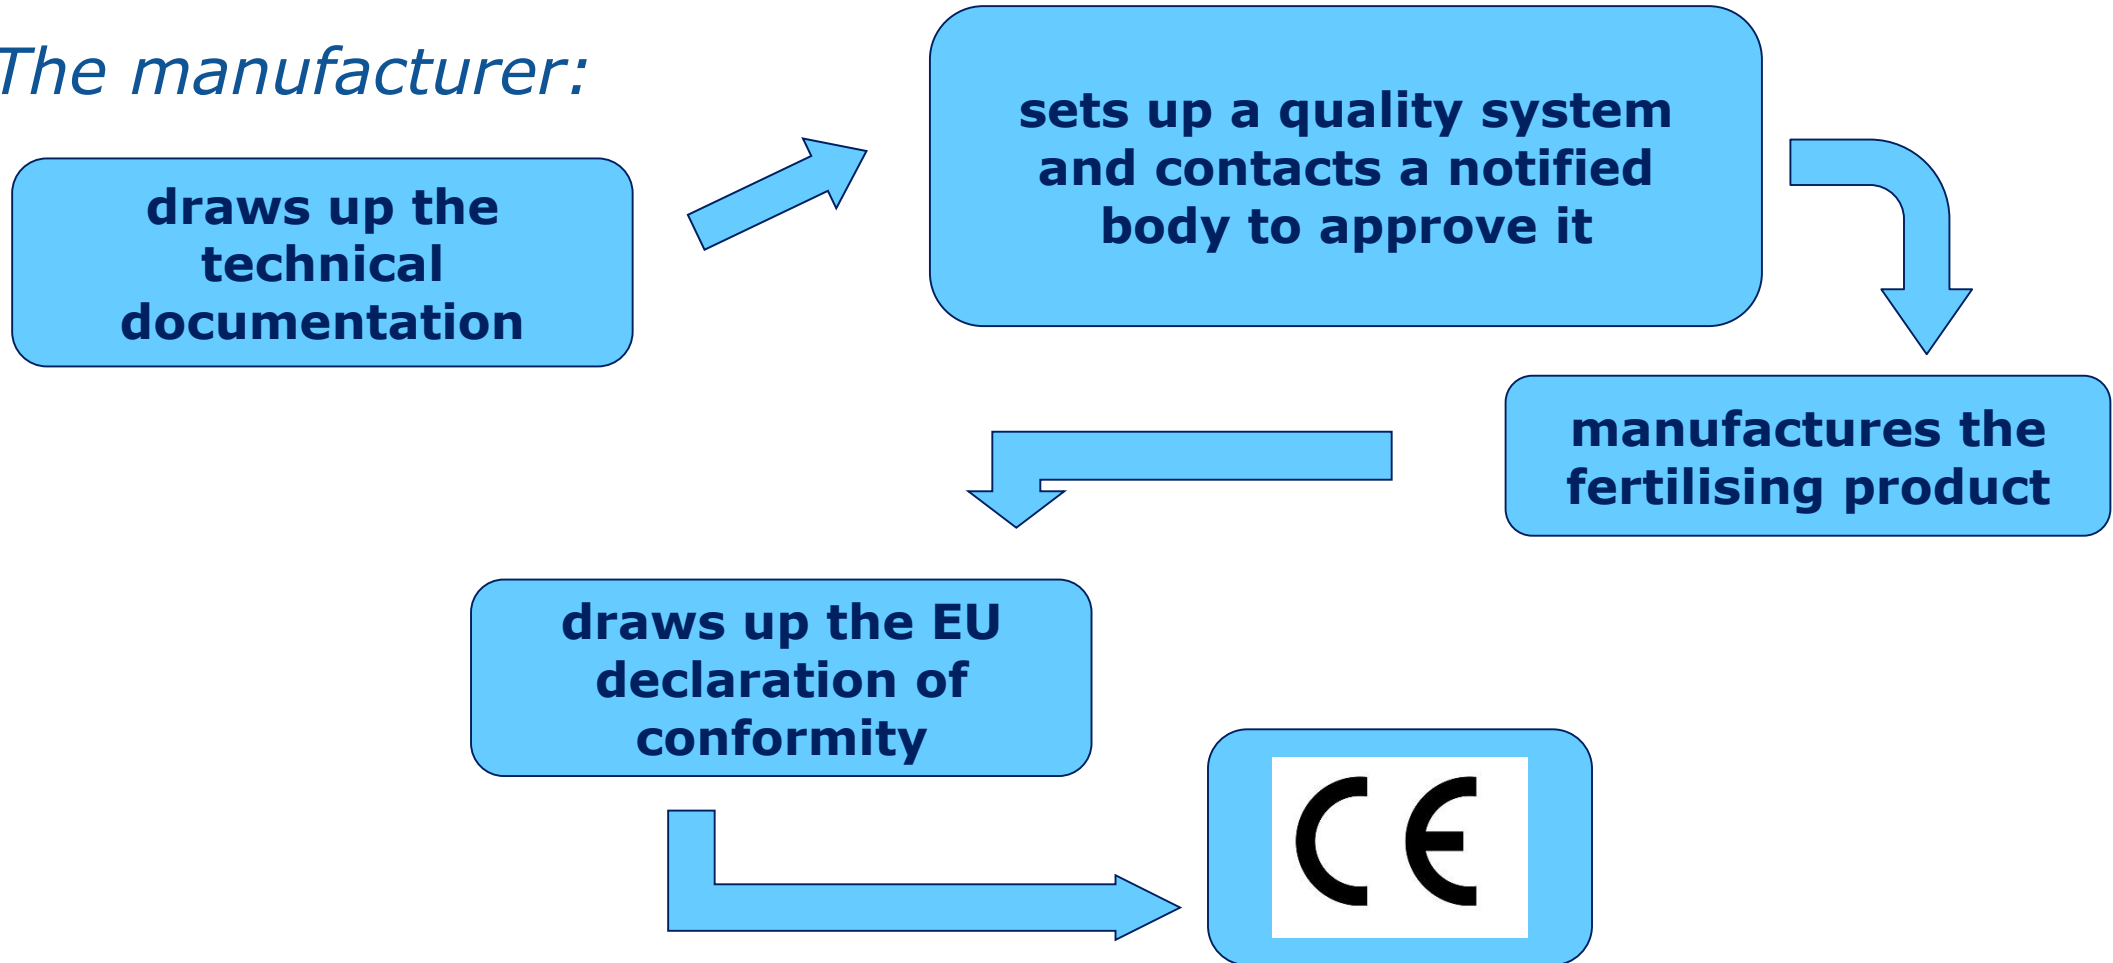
The manufacturer:

draws up the technical documentation

sets up a quality system and contacts a notified body to approve it

manufactures the fertilising product

draws up the EU declaration of conformity

CE